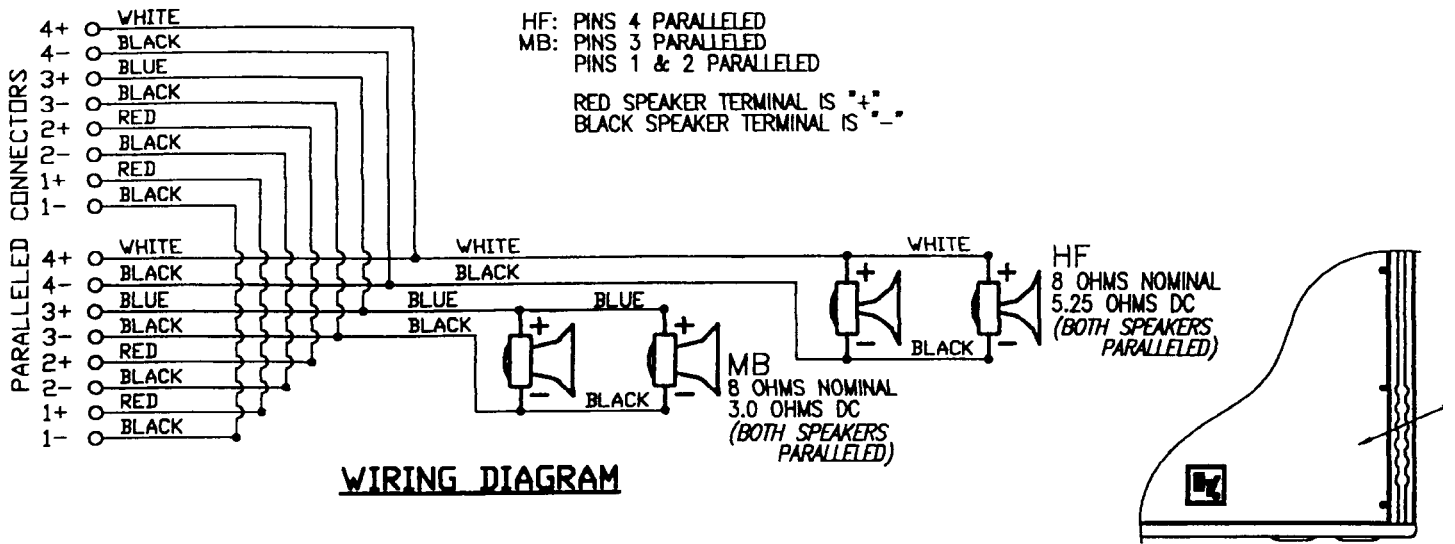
PARALLELED CONNECTORS

4+ WHITE
4− BLACK
3+ BLUE
3− BLACK
2+ RED
2− BLACK
1+ RED
1− BLACK

4+ WHITE
4− BLACK
3+ BLUE
3− BLACK
2+ RED
2− BLACK
1+ RED
1− BLACK

HF: PINS 4 PARALLELED
MB: PINS 3 PARALLELED
PINS 1 & 2 PARALLELED

RED SPEAKER TERMINAL IS "+"
BLACK SPEAKER TERMINAL IS "−"

WHITE
BLACK
BLUE
BLACK
BLUE
WHITE

+
−
+
−
BLACK
MB
8 OHMS NOMINAL
3.0 OHMS DC
(BOTH SPEAKERS PARALLELED)

+
−
+
−
BLACK
HF
8 OHMS NOMINAL
5.25 OHMS DC
(BOTH SPEAKERS PARALLELED)

WIRING DIAGRAM